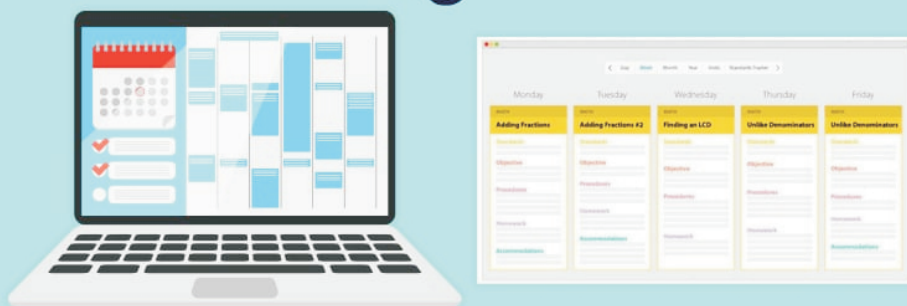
Day Week Month Year Units

Monday
MATH
Adding Fractions
Standards
Objective
Procedures
Homework
Accommodations

Tuesday
MATH
Adding Fractions #2
Standards
Objective
Procedures
Homework
Accommodations

Wednesday
MATH
Finding an LCD
Standards
Objective
Procedures
Homework

Thursday
MATH
Unlike Denominators
Standards
Objective
Procedures
Homework

Friday
MATH
Unlike Denominators
Standards
Objective
Procedures
Homework
Accommodations